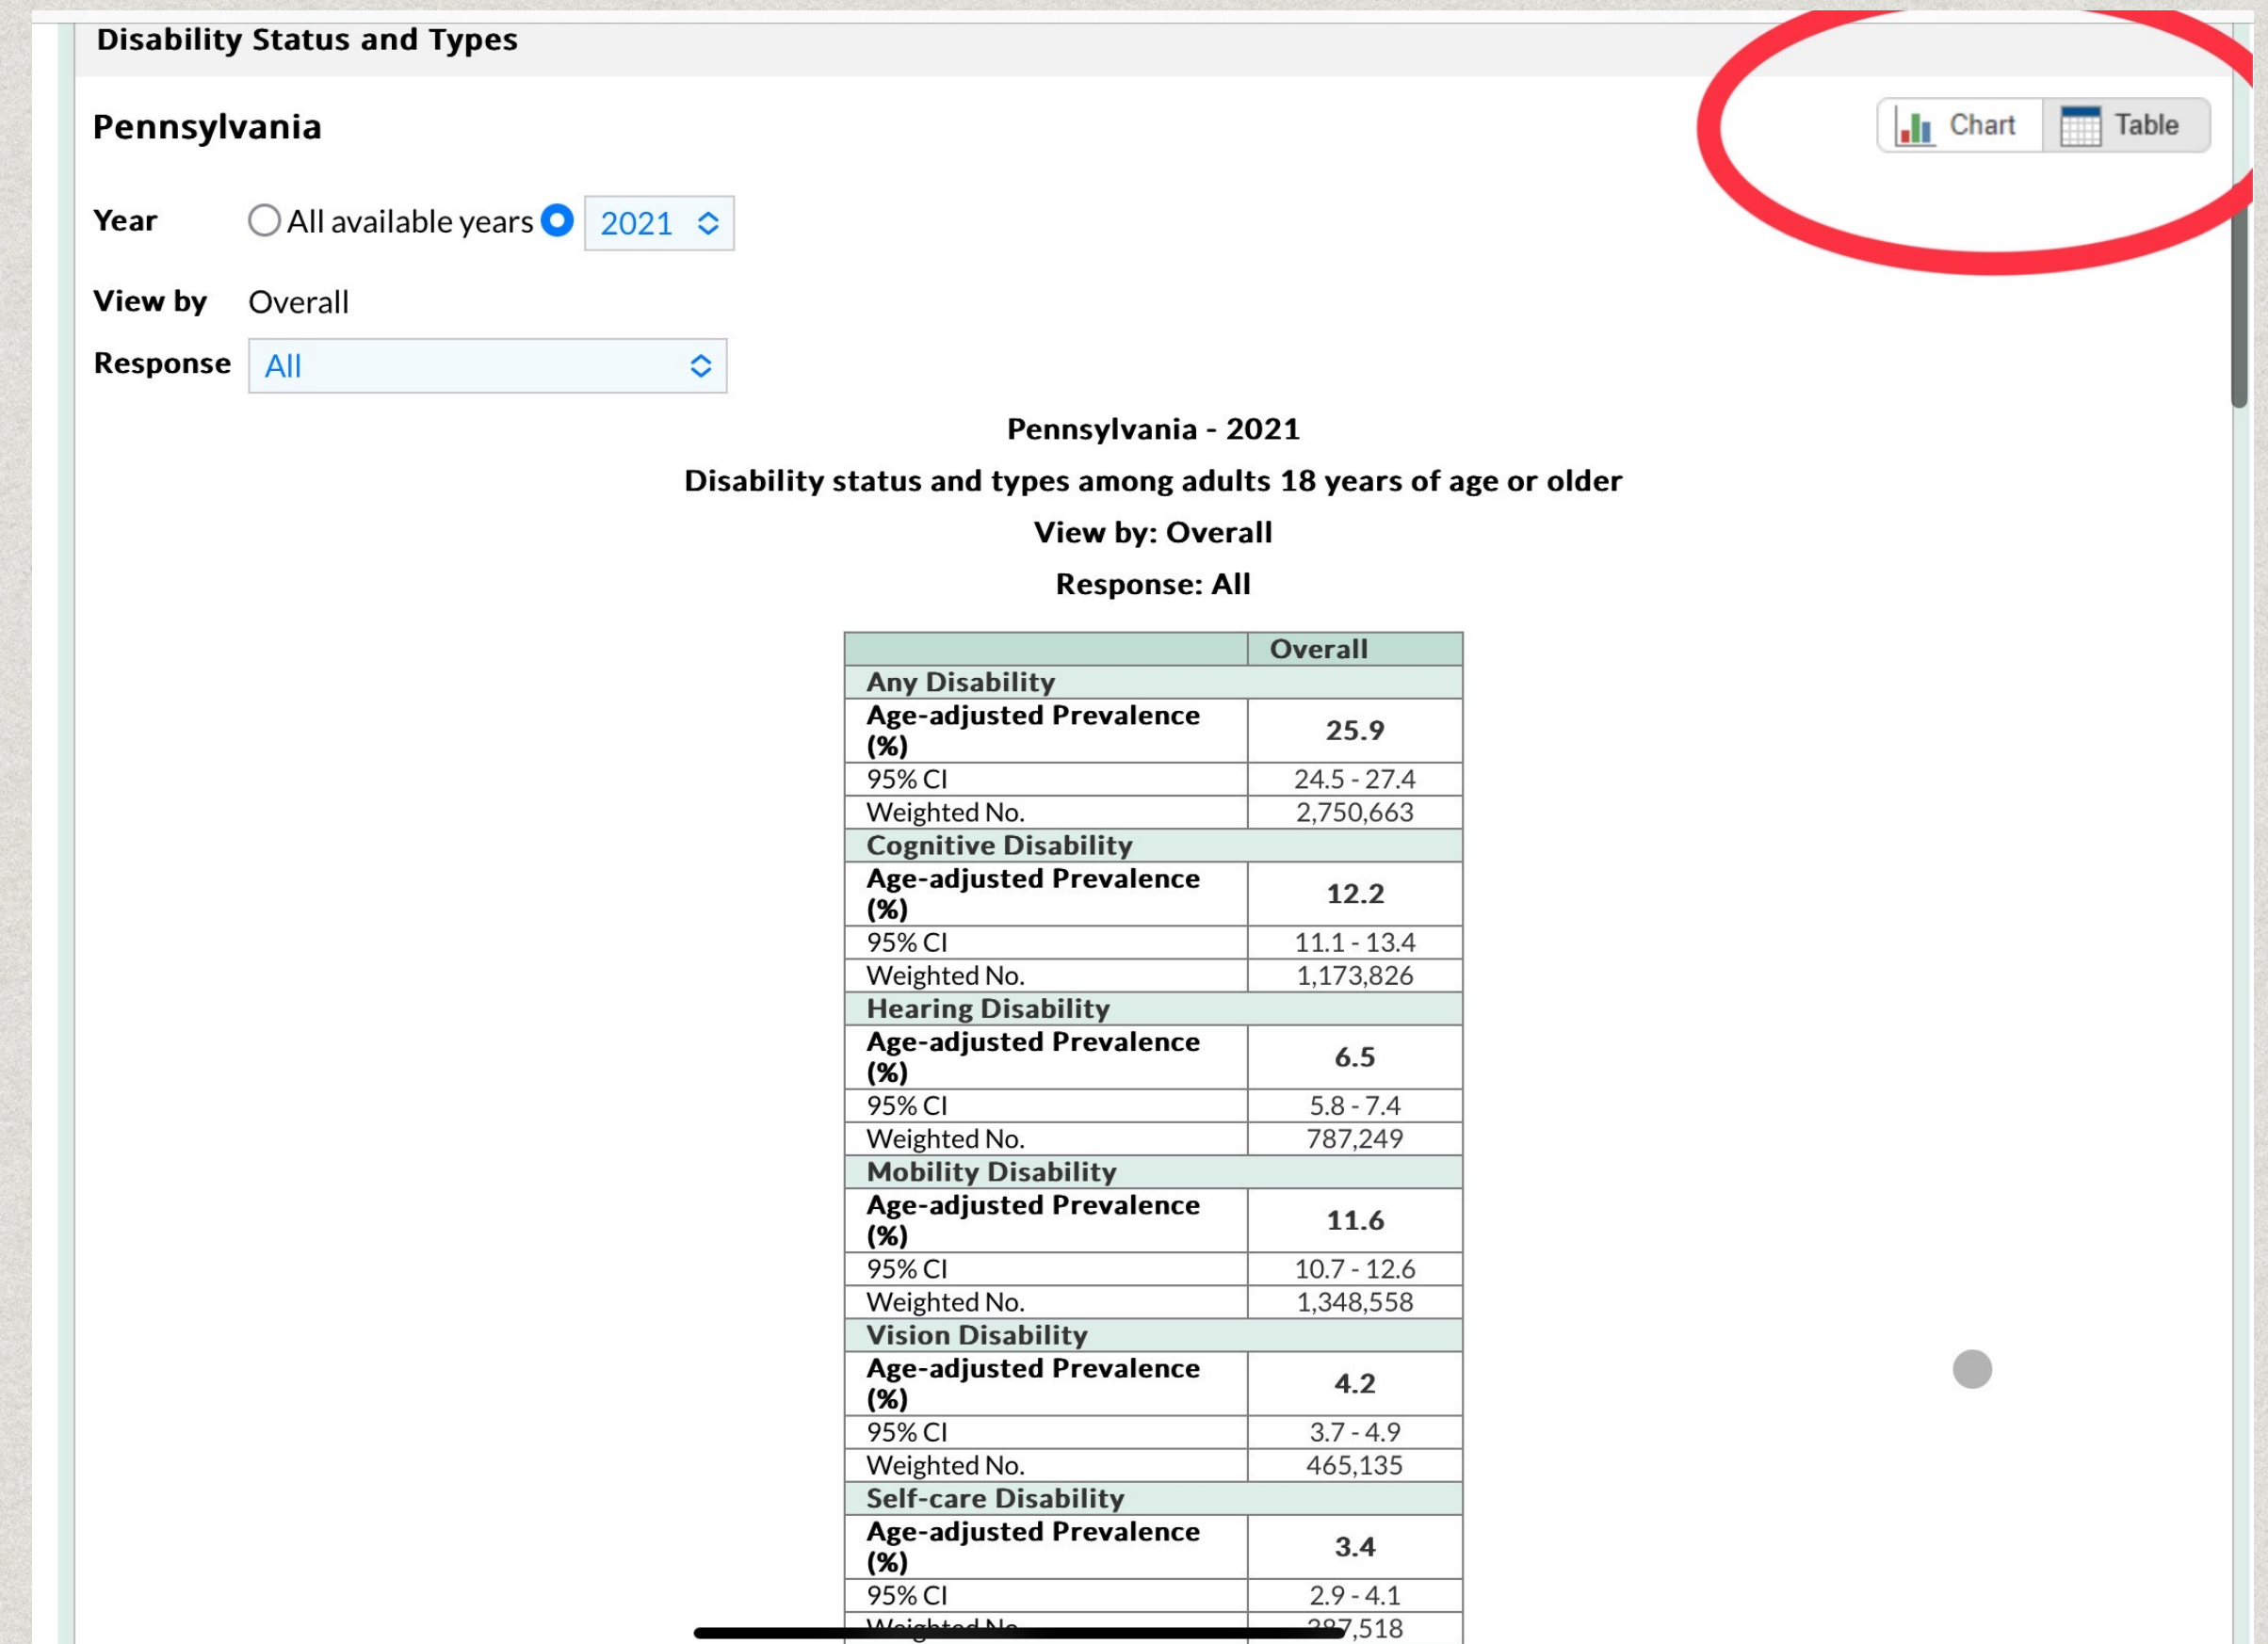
Disability Status and Types

Pennsylvania

Chart Table

Year ○ All available years ● 2021

View by Overall

Response All

Pennsylvania - 2021

Disability status and types among adults 18 years of age or older

View by: Overall

Response: All

| | Overall |
|---|---|
| Any Disability | |
| Age-adjusted Prevalence (%) | 25.9 |
| 95% CI | 24.5 - 27.4 |
| Weighted No. | 2,750,663 |
| Cognitive Disability | |
| Age-adjusted Prevalence (%) | 12.2 |
| 95% CI | 11.1 - 13.4 |
| Weighted No. | 1,173,826 |
| Hearing Disability | |
| Age-adjusted Prevalence (%) | 6.5 |
| 95% CI | 5.8 - 7.4 |
| Weighted No. | 787,249 |
| Mobility Disability | |
| Age-adjusted Prevalence (%) | 11.6 |
| 95% CI | 10.7 - 12.6 |
| Weighted No. | 1,348,558 |
| Vision Disability | |
| Age-adjusted Prevalence (%) | 4.2 |
| 95% CI | 3.7 - 4.9 |
| Weighted No. | 465,135 |
| Self-care Disability | |
| Age-adjusted Prevalence (%) | 3.4 |
| 95% CI | 2.9 - 4.1 |
| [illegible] | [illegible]7,518 |